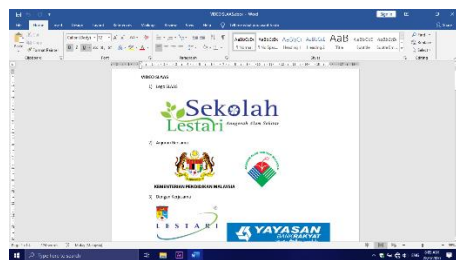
VIDEO SLAM.docx - Word

File Home Insert Design Layout References Mailings Review View Help Tell me what you want to do

Calibri (Body) 12

AaBbCcDc AaBbCcDc AaBbCc AaBbCcE AaB AaBbCcc AaBbCcDc

1 Normal 1 No Spac... Heading 1 Heading 2 Title Subtitle Subtle Em...

Clipboard Font Paragraph Styles Editing

VIDEO SLAM

1. Logo Sekolah

Sekolah Lestari

2. Agensi Kerajaan

KEMENTERIAN PENDIDIKAN MALAYSIA

3. Dengan Kerjasama

LESTARI

YAYASAN

Type here to search